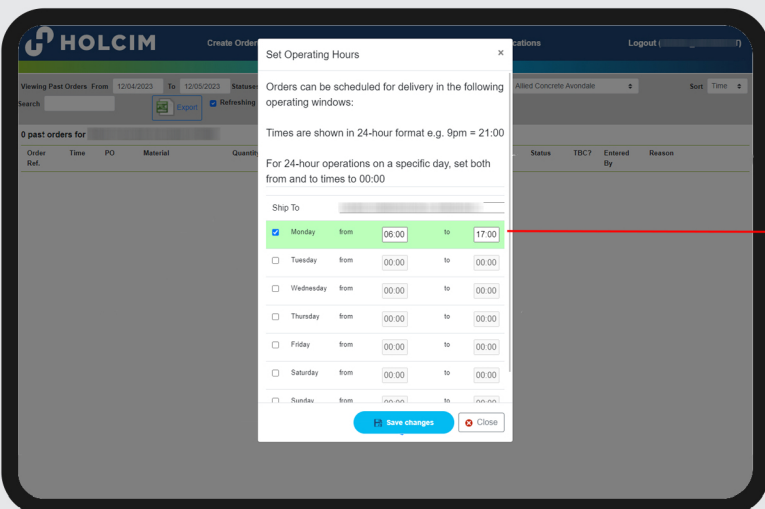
HOLCIM

Create Order

cations

Logout ( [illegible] )

Viewing Past Orders From 12/04/2023 To 12/05/2023 Statuses

Allied Concrete Avondale

Sort Time

Search

Export

Refreshing

0 past orders for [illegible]

| Order Ref. | Time | PO | Material | Quantity | Status | TBC? | Entered By | Reason |
|---|---|---|---|---|---|---|---|---|

Set Operating Hours

×

Orders can be scheduled for delivery in the following operating windows:

Times are shown in 24-hour format e.g. 9pm = 21:00

For 24-hour operations on a specific day, set both from and to times to 00:00

Ship To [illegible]

| | Day | | From | | To |
|---|---|---|---|---|---|
| ☑ | Monday | from | 06:00 | to | 17:00 |
| ☐ | Tuesday | from | 00:00 | to | 00:00 |
| ☐ | Wednesday | from | 00:00 | to | 00:00 |
| ☐ | Thursday | from | 00:00 | to | 00:00 |
| ☐ | Friday | from | 00:00 | to | 00:00 |
| ☐ | Saturday | from | 00:00 | to | 00:00 |
| ☐ | Sunday | from | 00:00 | to | 00:00 |

Save changes

Close